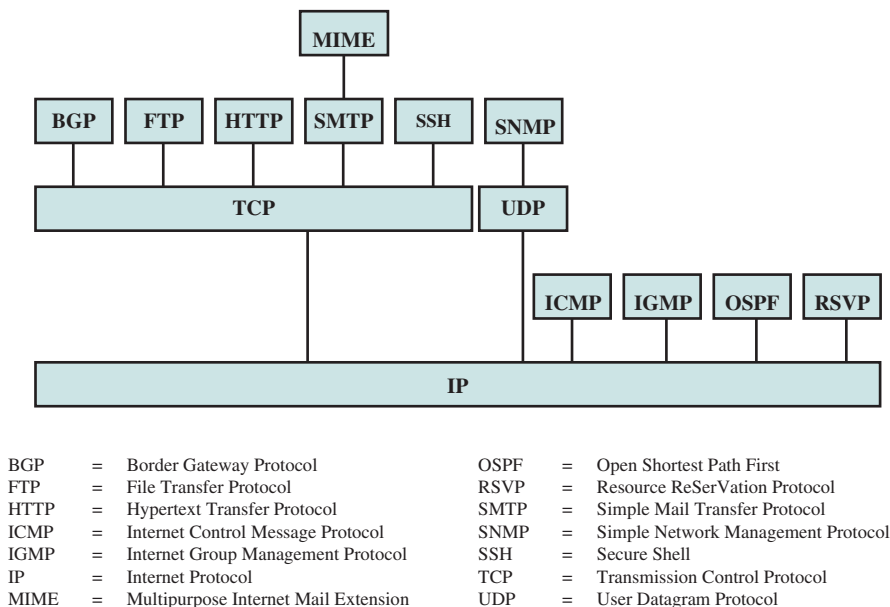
MIME

BGP FTP HTTP SMTP SSH SNMP

TCP UDP

ICMP IGMP OSPF RSVP

IP

| | | |
|---|---|---|
| BGP | = | Border Gateway Protocol |
| FTP | = | File Transfer Protocol |
| HTTP | = | Hypertext Transfer Protocol |
| ICMP | = | Internet Control Message Protocol |
| IGMP | = | Internet Group Management Protocol |
| IP | = | Internet Protocol |
| MIME | = | Multipurpose Internet Mail Extension |

| | | |
|---|---|---|
| OSPF | = | Open Shortest Path First |
| RSVP | = | Resource ReSerVation Protocol |
| SMTP | = | Simple Mail Transfer Protocol |
| SNMP | = | Simple Network Management Protocol |
| SSH | = | Secure Shell |
| TCP | = | Transmission Control Protocol |
| UDP | = | User Datagram Protocol |